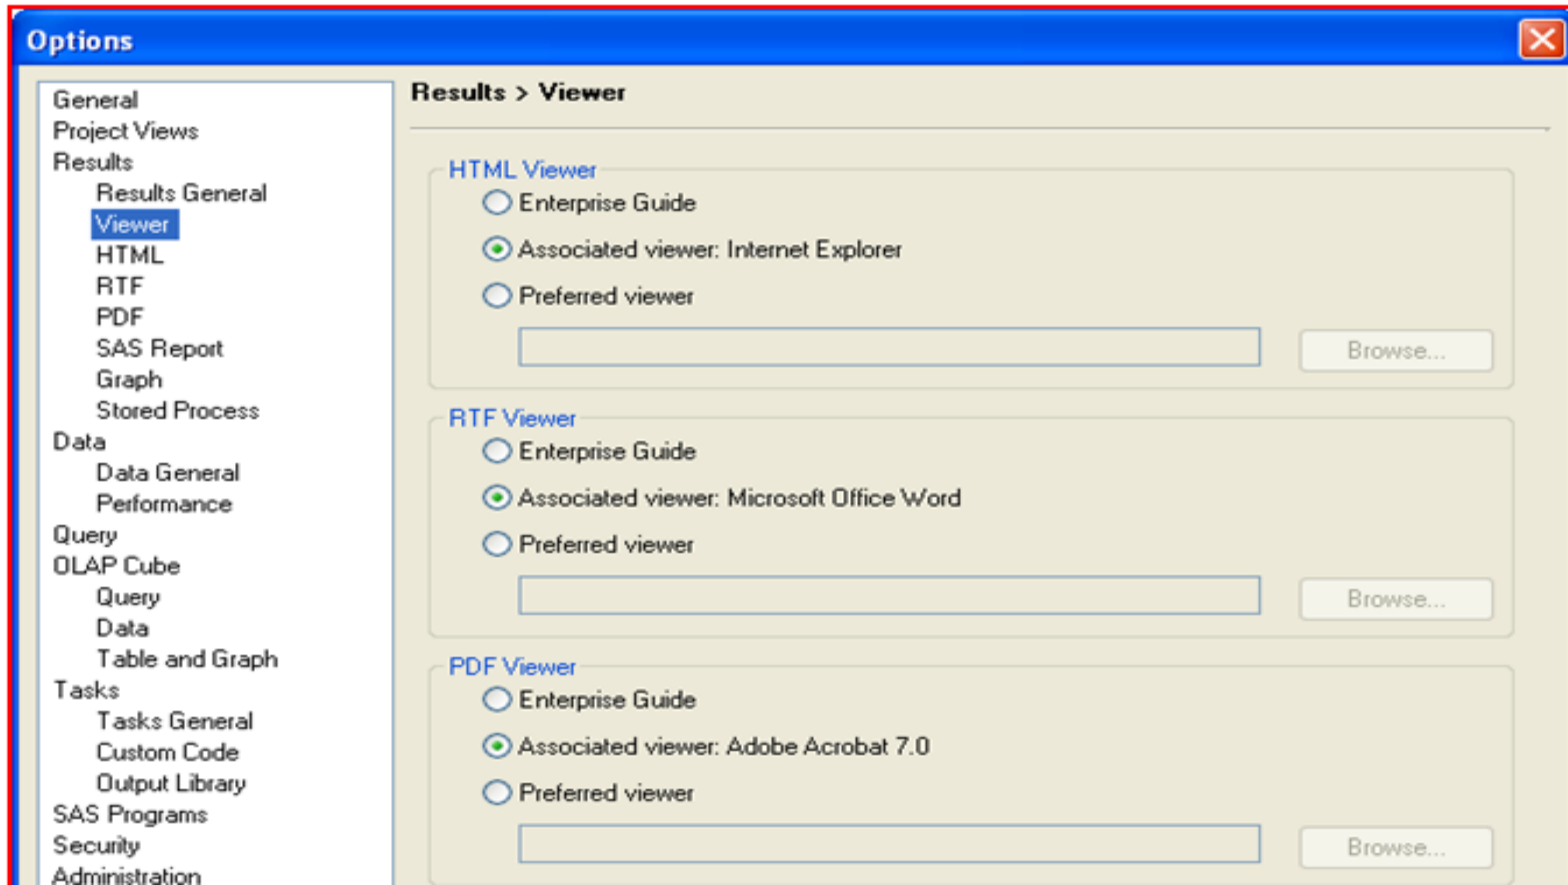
Options

General
Project Views
Results
Results General
Viewer
HTML
RTF
PDF
SAS Report
Graph
Stored Process
Data
Data General
Performance
Query
OLAP Cube
Query
Data
Table and Graph
Tasks
Tasks General
Custom Code
Output Library
SAS Programs
Security
Administration

Results > Viewer

HTML Viewer
Enterprise Guide
Associated viewer: Internet Explorer
Preferred viewer
Browse...

RTF Viewer
Enterprise Guide
Associated viewer: Microsoft Office Word
Preferred viewer
Browse...

PDF Viewer
Enterprise Guide
Associated viewer: Adobe Acrobat 7.0
Preferred viewer
Browse...